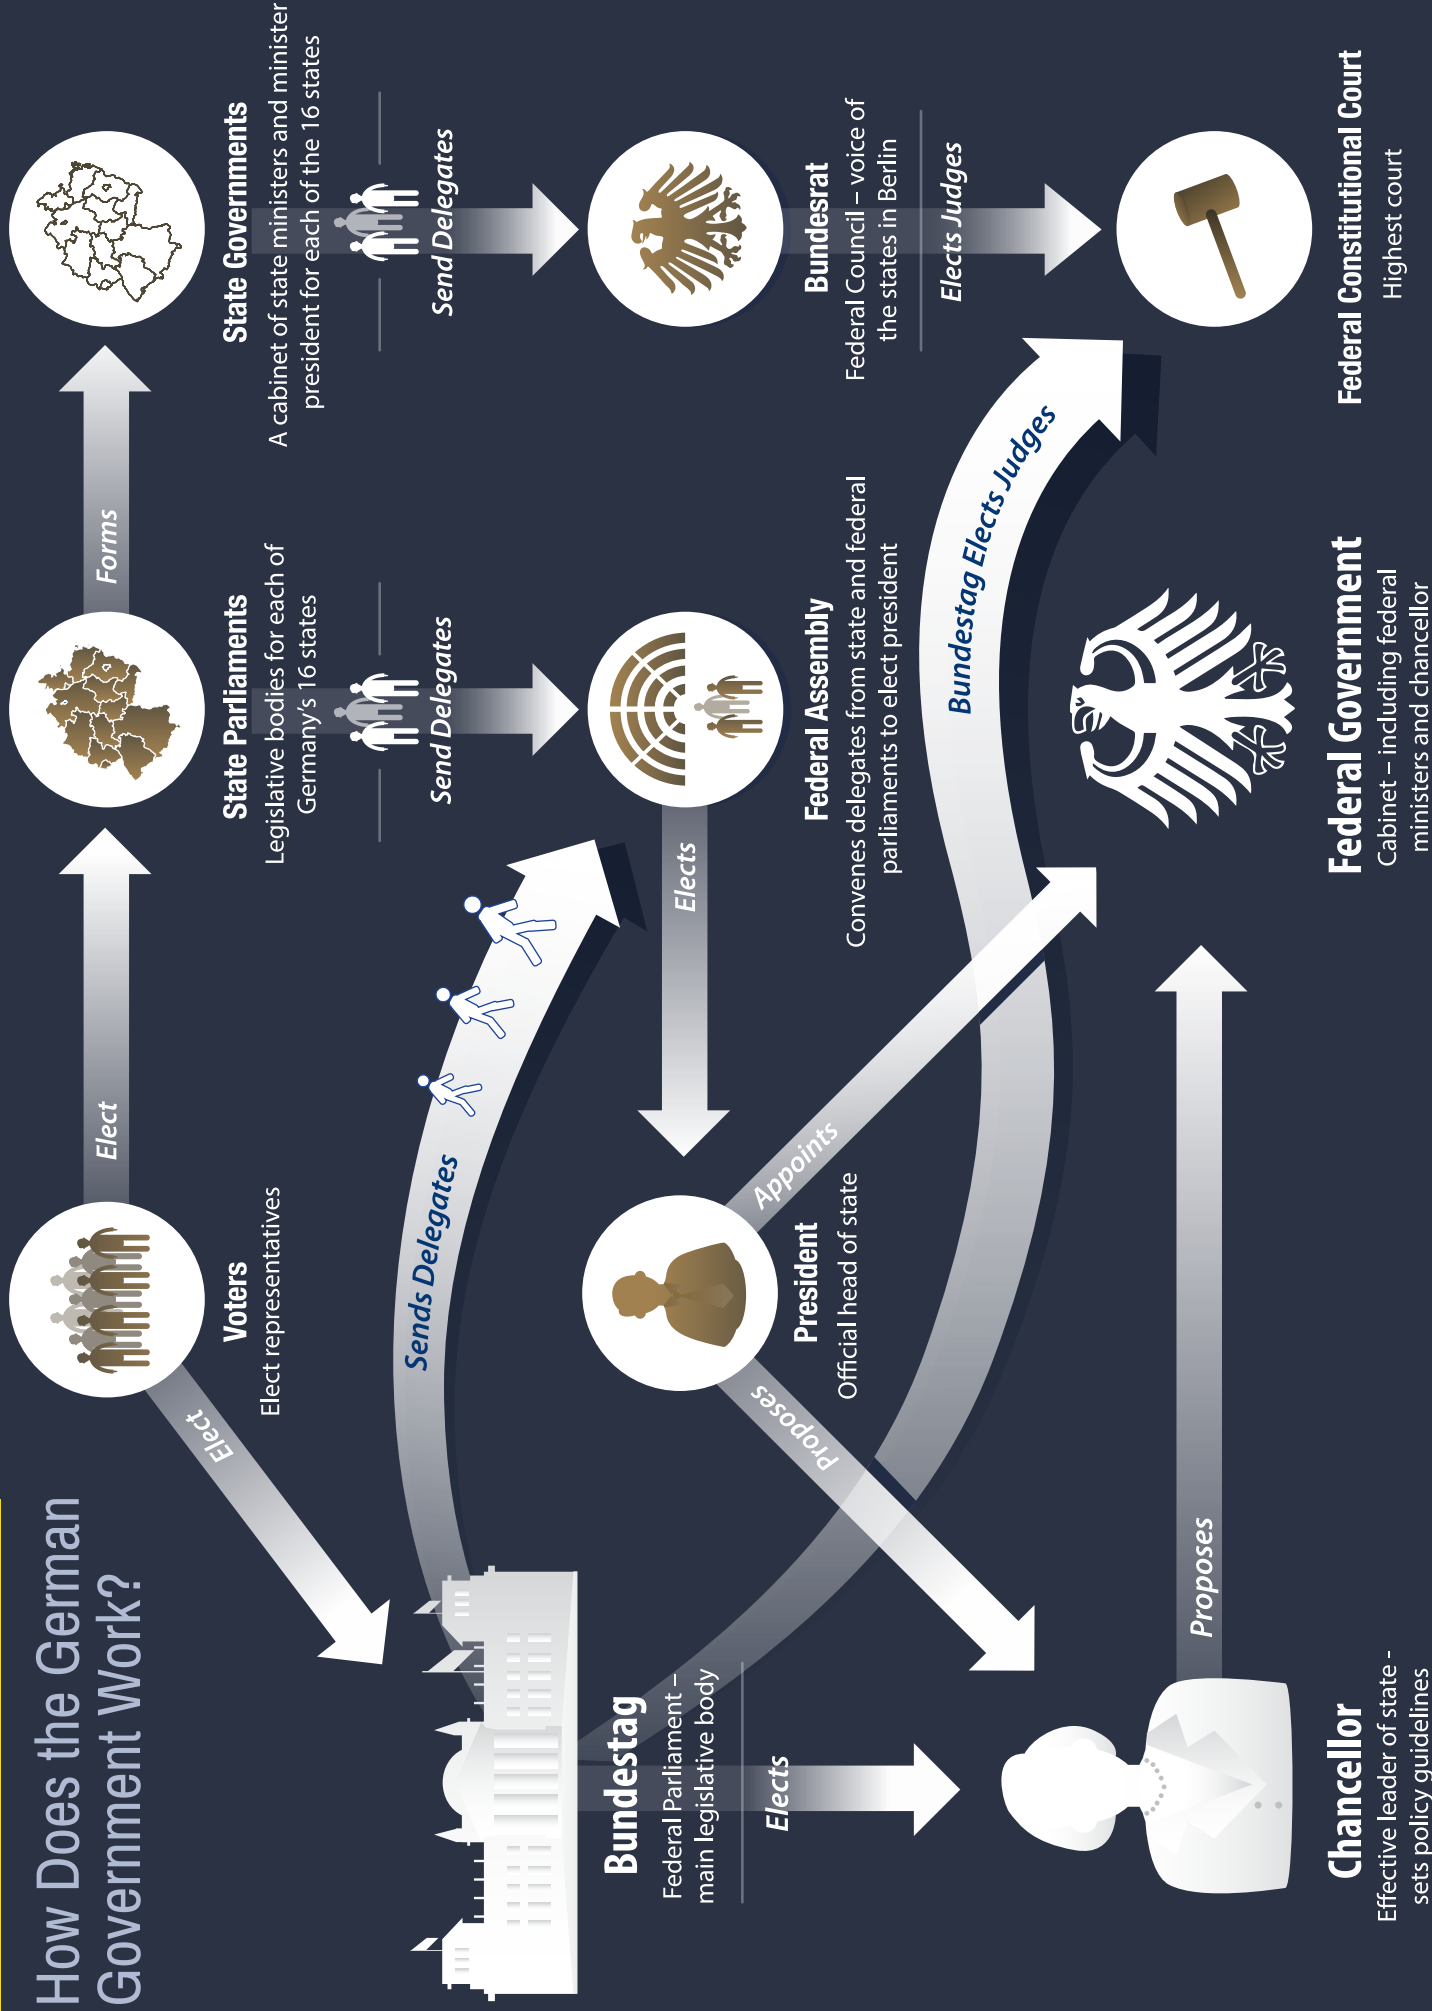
How Does the German Government Work?

Voters
Elect representatives

Elect

State Parliaments
Legislative bodies for each of Germany's 16 states

Forms

State Governments
A cabinet of state ministers and minister president for each of the 16 states

Send Delegates

Bundesrat
Federal Council – voice of the states in Berlin

Elects Judges

Federal Constitutional Court
Highest court

Send Delegates

Federal Assembly
Convenes delegates from state and federal parliaments to elect president

Bundestag Elects Judges

Elect

Sends Delegates

Elects

President
Official head of state

Appoints

Proposes

Federal Government
Cabinet – including federal ministers and chancellor

Proposes

Bundestag
Federal Parliament – main legislative body

Elects

Chancellor
Effective leader of state - sets policy guidelines